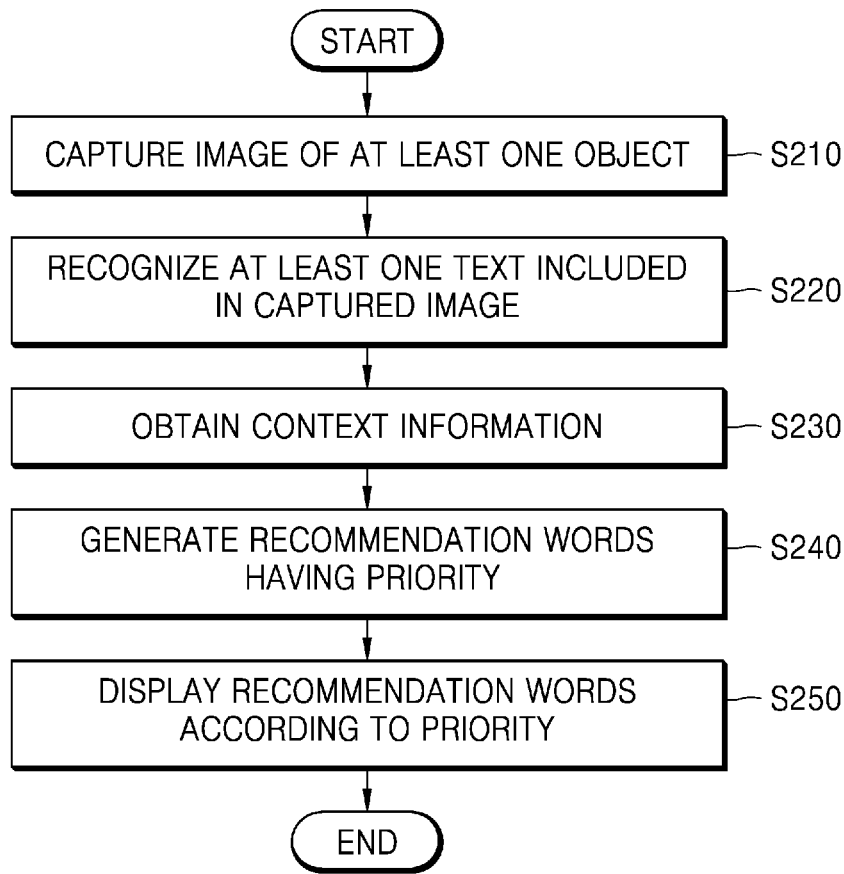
START

CAPTURE IMAGE OF AT LEAST ONE OBJECT
S210

RECOGNIZE AT LEAST ONE TEXT INCLUDED IN CAPTURED IMAGE
S220

OBTAIN CONTEXT INFORMATION
S230

GENERATE RECOMMENDATION WORDS HAVING PRIORITY
S240

DISPLAY RECOMMENDATION WORDS ACCORDING TO PRIORITY
S250

END